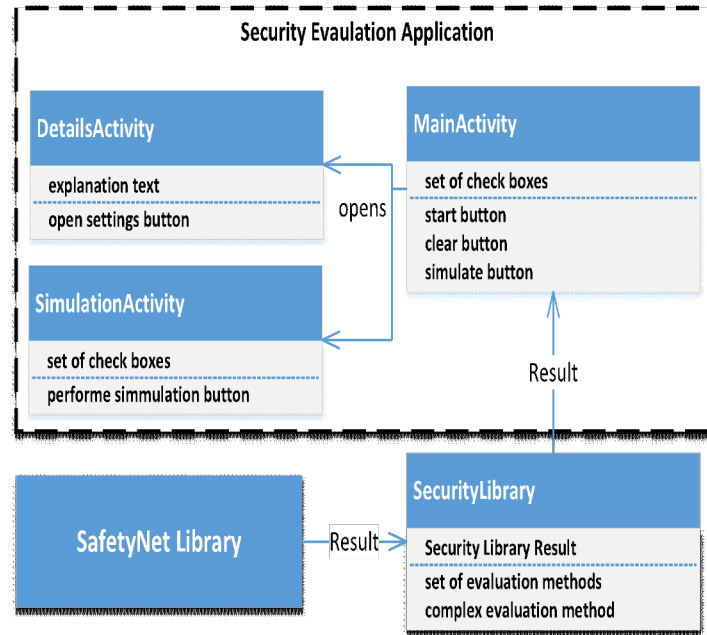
Security Evaulation Application

DetailsActivity

explanation text

open settings button

opens

MainActivity

set of check boxes

start button

clear button

simulate button

SimulationActivity

set of check boxes

performe simmulation button

Result

SafetyNet Library

Result

SecurityLibrary

Security Library Result

set of evaluation methods

complex evaluation method